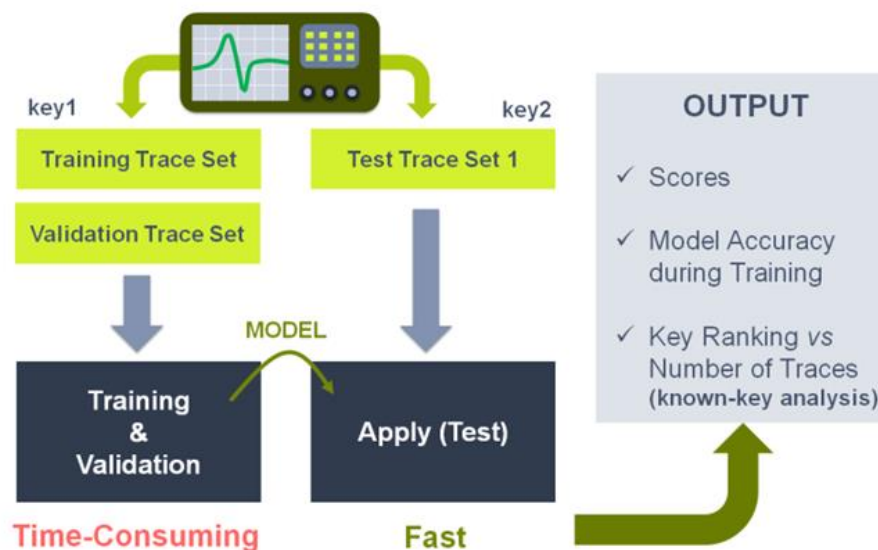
key1

Training Trace Set

Validation Trace Set

key2

Test Trace Set 1

MODEL

Training & Validation

Apply (Test)

Time-Consuming

Fast

OUTPUT

✓ Scores

✓ Model Accuracy during Training

✓ Key Ranking *vs* Number of Traces (known-key analysis)